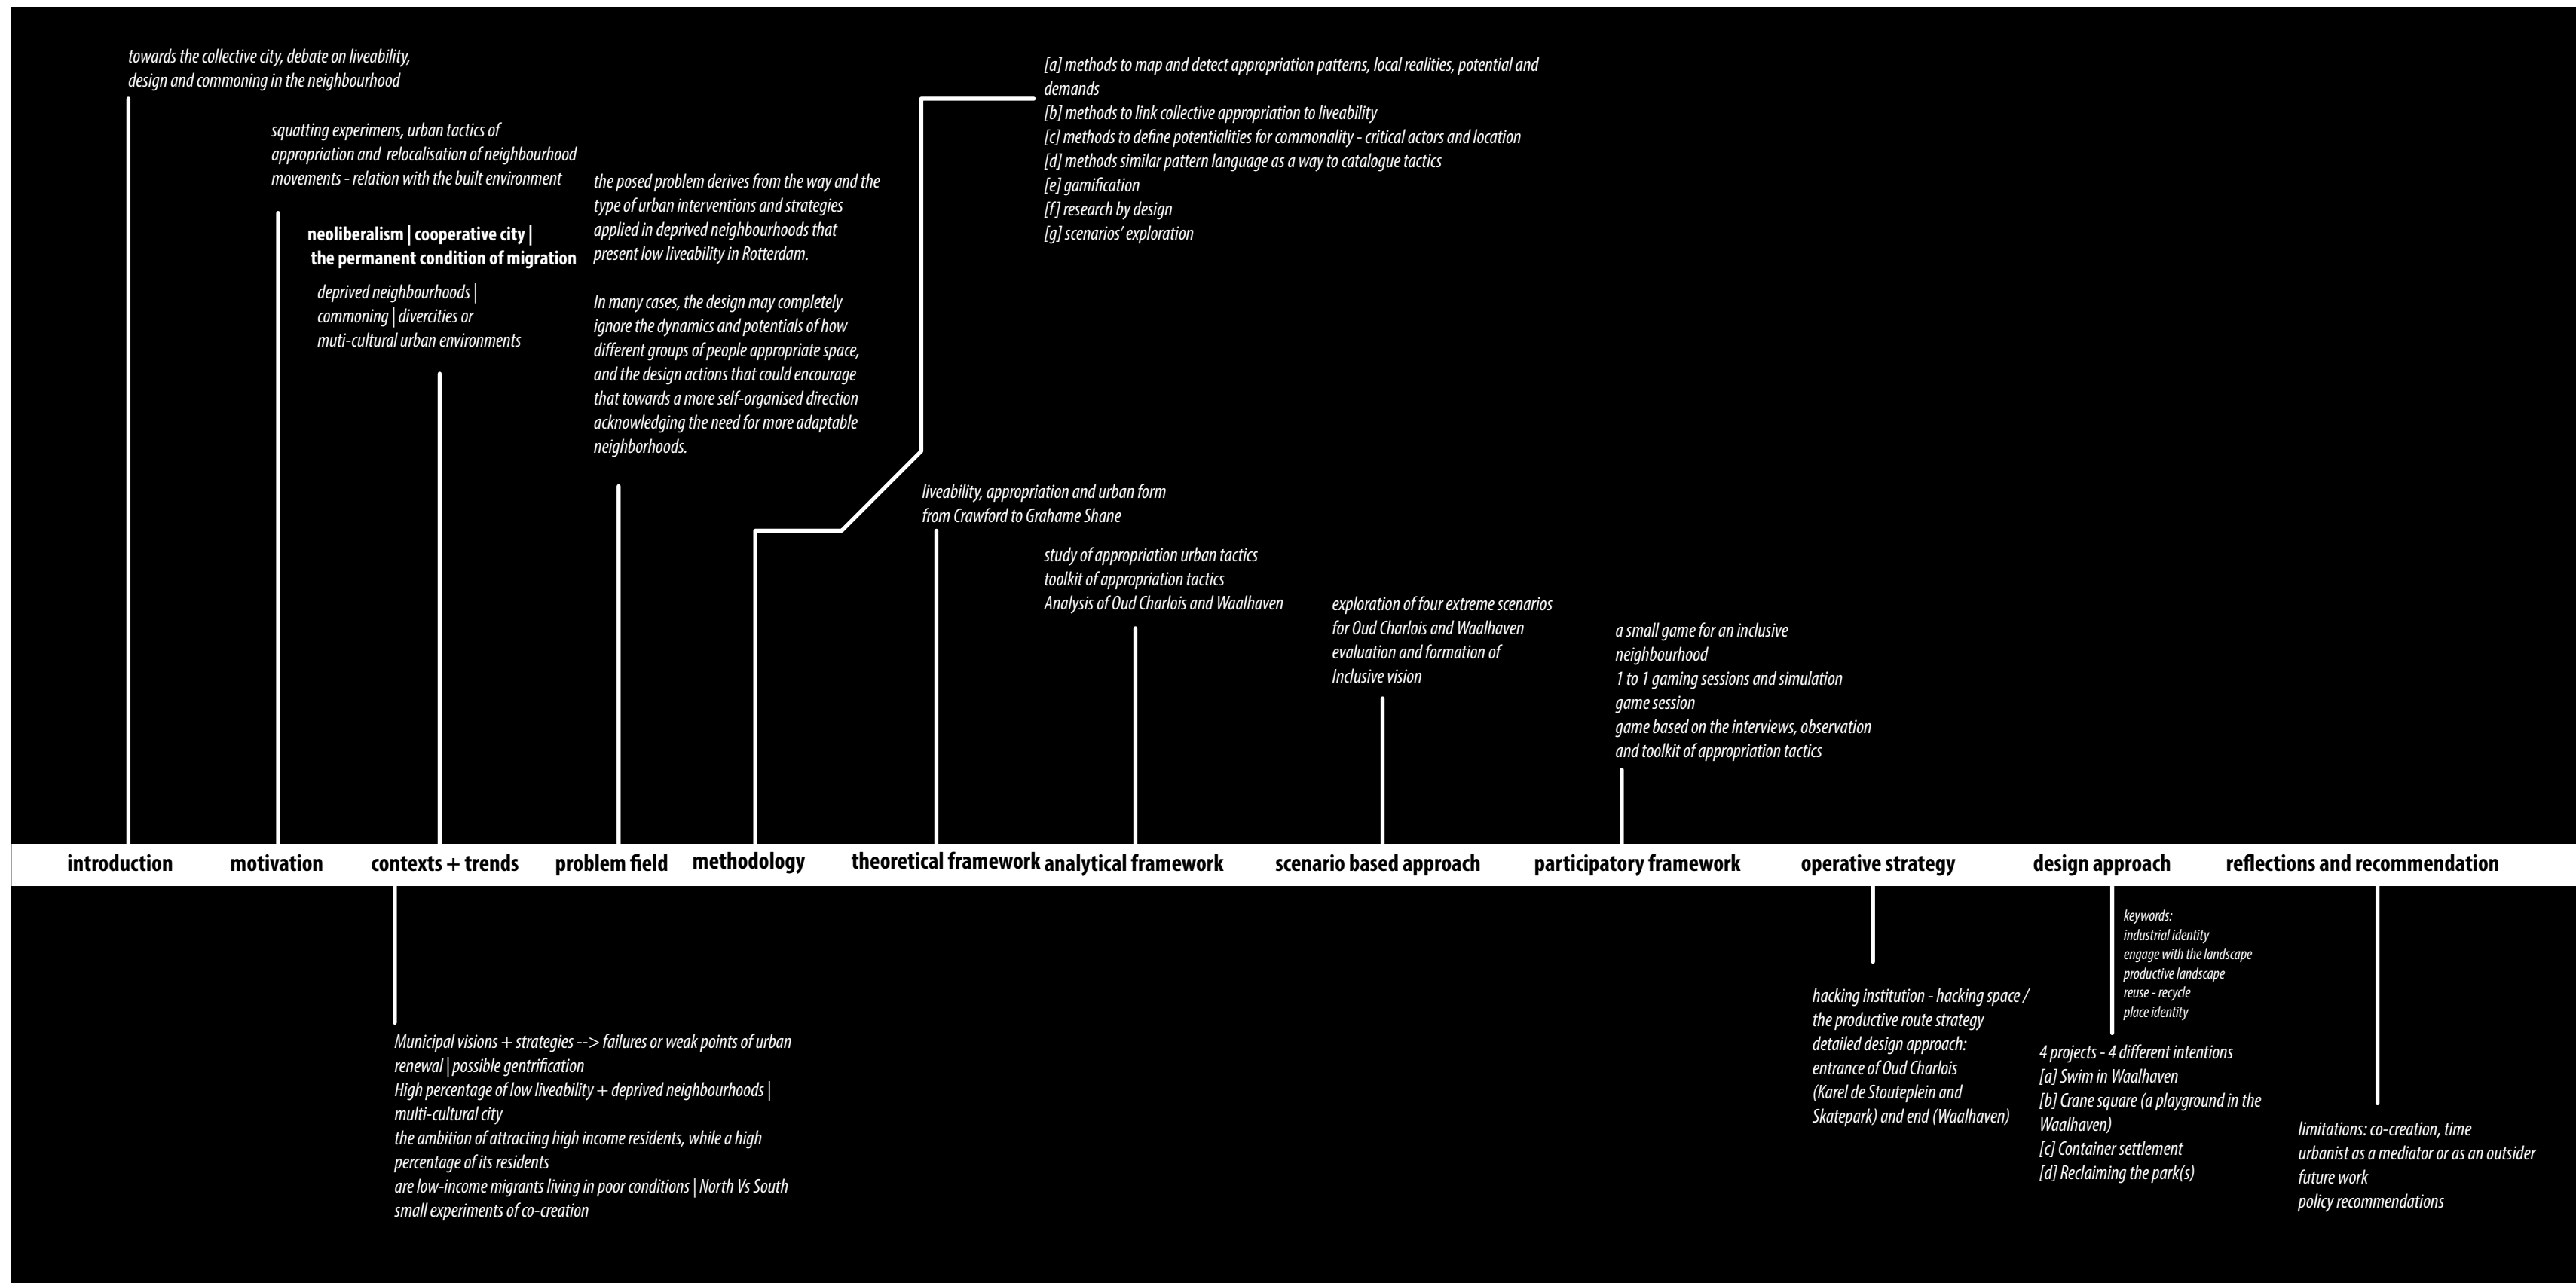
towards the collective city, debate on liveability, design and commoning in the neighbourhood

squatting experimens, urban tactics of appropriation and relocalisation of neighbourhood movements - relation with the built environment

neoliberalism | cooperative city | the permanent condition of migration

deprived neighbourhoods | commoning | divercities or muti-cultural urban environments

the posed problem derives from the way and the type of urban interventions and strategies applied in deprived neighbourhoods that present low liveability in Rotterdam.

In many cases, the design may completely ignore the dynamics and potentials of how different groups of people appropriate space, and the design actions that could encourage that towards a more self-organised direction acknowledging the need for more adaptable neighborhoods.

[a] methods to map and detect appropriation patterns, local realities, potential and demands
[b] methods to link collective appropriation to liveability
[c] methods to define potentialities for commonality - critical actors and location
[d] methods similar pattern language as a way to catalogue tactics
[e] gamification
[f] research by design
[g] scenarios' exploration

liveability, appropriation and urban form from Crawford to Grahame Shane

study of appropriation urban tactics
toolkit of appropriation tactics
Analysis of Oud Charlois and Waalhaven

exploration of four extreme scenarios for Oud Charlois and Waalhaven
evaluation and formation of Inclusive vision

a small game for an inclusive neighbourhood
1 to 1 gaming sessions and simulation game session
game based on the interviews, observation and toolkit of appropriation tactics

introduction motivation contexts + trends problem field methodology theoretical framework analytical framework scenario based approach participatory framework operative strategy design approach reflections and recommendation

keywords:
industrial identity
engage with the landscape
productive landscape
reuse - recycle
place identity

hacking institution - hacking space / the productive route strategy
detailed design approach: entrance of Oud Charlois (Karel de Stouteplein and Skatepark) and end (Waalhaven)

4 projects - 4 different intentions
[a] Swim in Waalhaven
[b] Crane square (a playground in the Waalhaven)
[c] Container settlement
[d] Reclaiming the park(s)

limitations: co-creation, time
urbanist as a mediator or as an outsider
future work
policy recommendations

Municipal visions + strategies --> failures or weak points of urban renewal | possible gentrification
High percentage of low liveability + deprived neighbourhoods | multi-cultural city
the ambition of attracting high income residents, while a high percentage of its residents are low-income migrants living in poor conditions | North Vs South
small experiments of co-creation